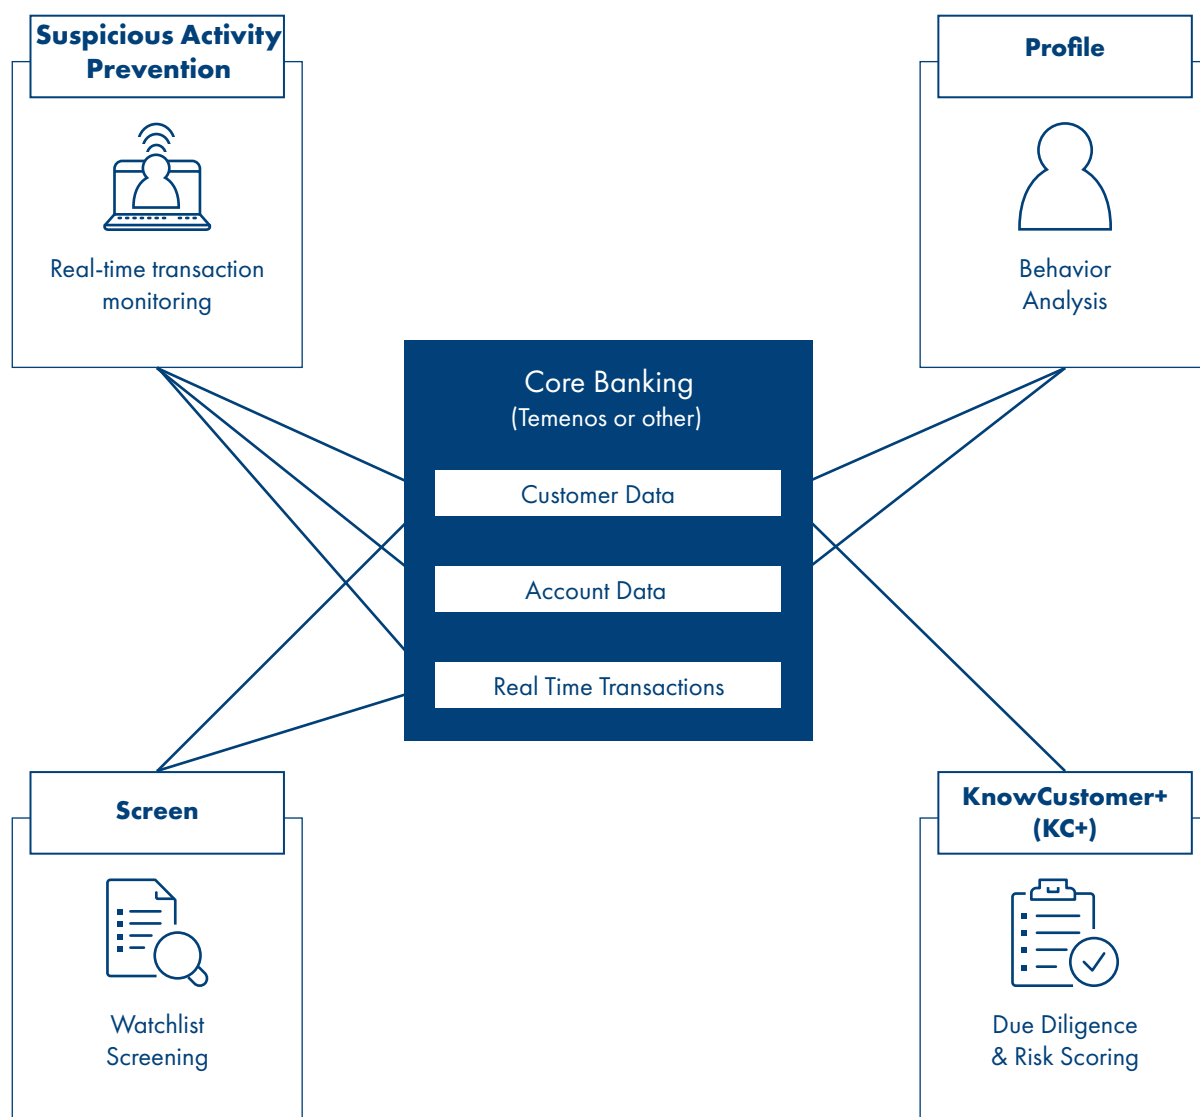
Suspicious Activity Prevention

Real-time transaction monitoring

Profile

Behavior Analysis

Core Banking
(Temenos or other)

Customer Data

Account Data

Real Time Transactions

Screen

Watchlist Screening

KnowCustomer+ (KC+)

Due Diligence & Risk Scoring